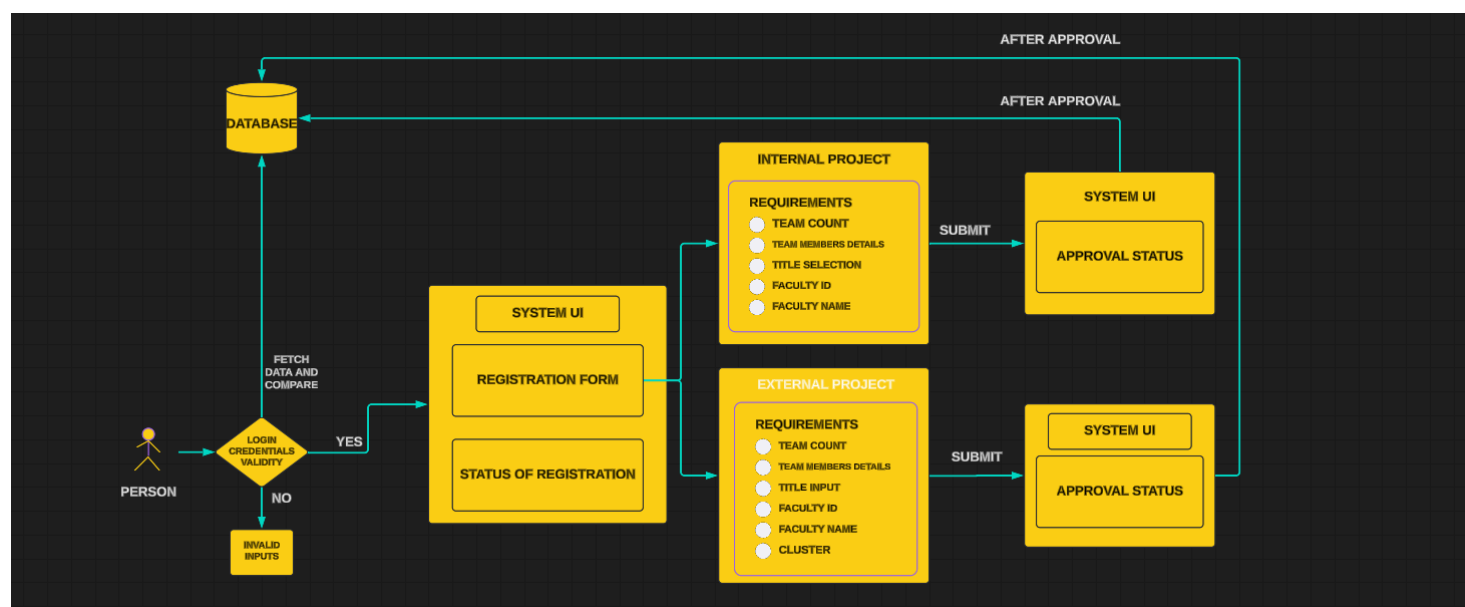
AFTER APPROVAL

AFTER APPROVAL

DATABASE

INTERNAL PROJECT

REQUIREMENTS
TEAM COUNT
TEAM MEMBERS DETAILS
TITLE SELECTION
FACULTY ID
FACULTY NAME

SUBMIT

SYSTEM UI

APPROVAL STATUS

SYSTEM UI

FETCH DATA AND COMPARE

REGISTRATION FORM

STATUS OF REGISTRATION

EXTERNAL PROJECT

REQUIREMENTS
TEAM COUNT
TEAM MEMBERS DETAILS
TITLE INPUT
FACULTY ID
FACULTY NAME
CLUSTER

SUBMIT

SYSTEM UI

APPROVAL STATUS

PERSON

LOGIN CREDENTIALS VALIDITY

YES

NO

INVALID INPUTS